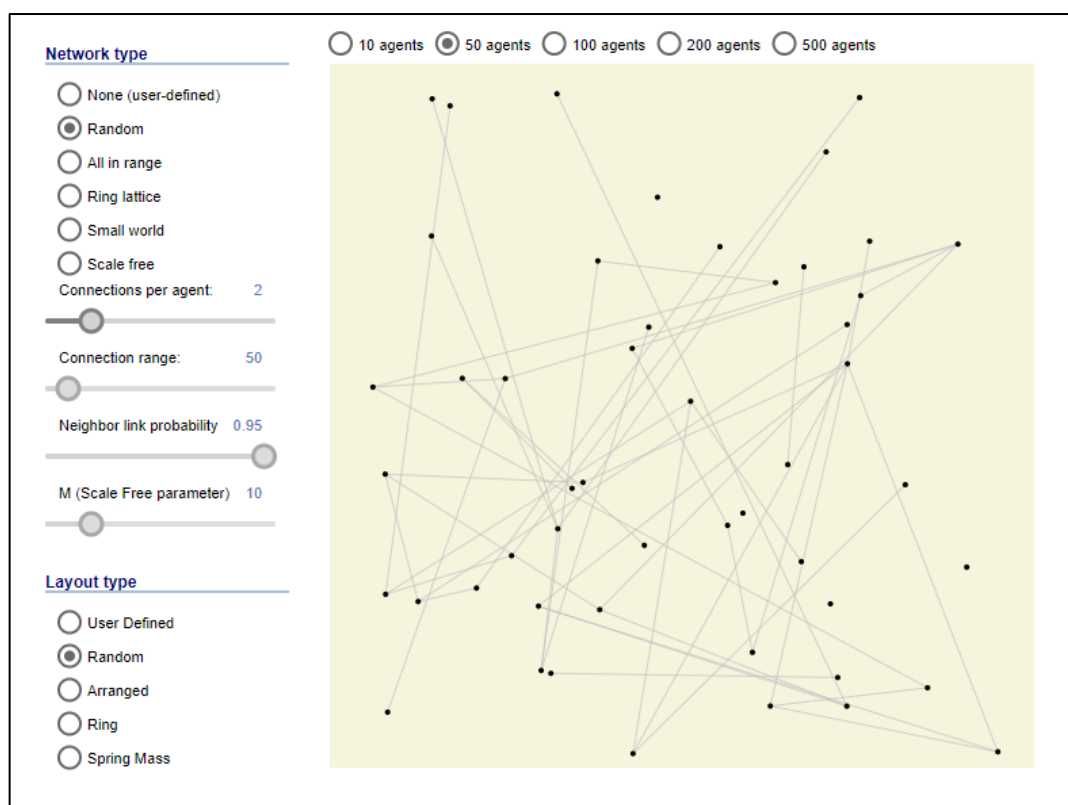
Network type

None (user-defined)

Random

All in range

Ring lattice

Small world

Scale free

Connections per agent: 2

Connection range: 50

Neighbor link probability 0.95

M (Scale Free parameter) 10

Layout type

User Defined

Random

Arranged

Ring

Spring Mass

10 agents 50 agents 100 agents 200 agents 500 agents